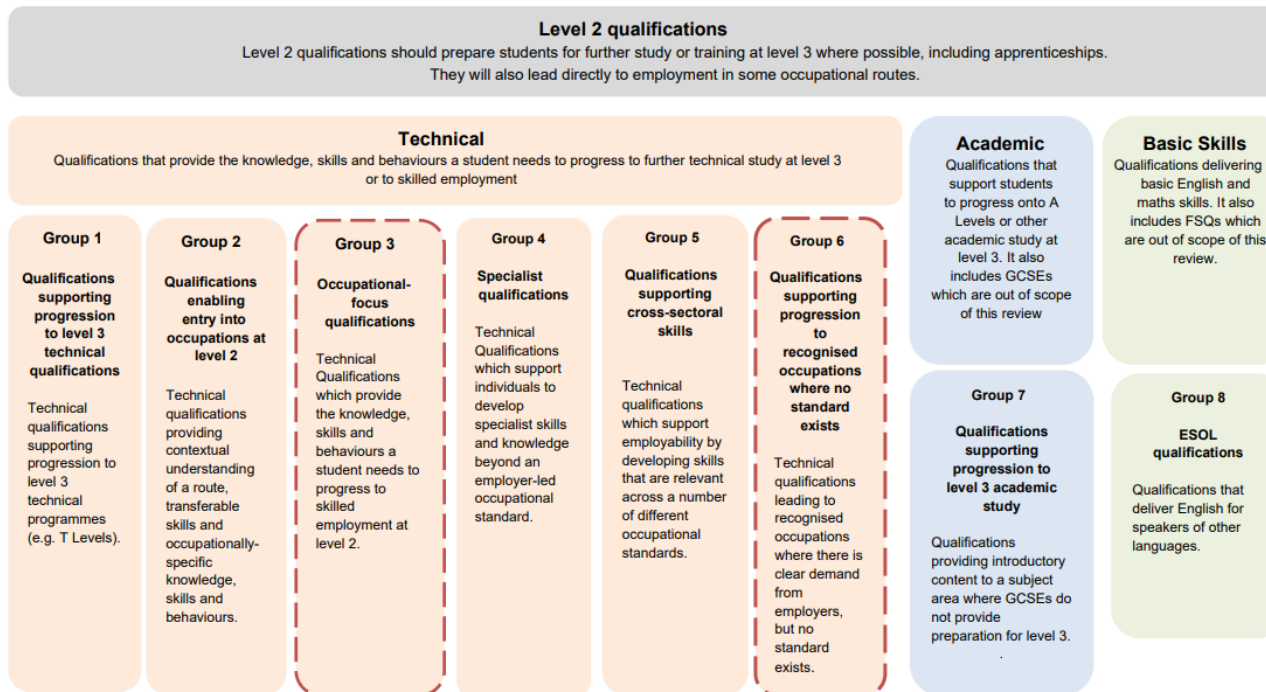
Level 2 qualifications
Level 2 qualifications should prepare students for further study or training at level 3 where possible, including apprenticeships. They will also lead directly to employment in some occupational routes.

Technical
Qualifications that provide the knowledge, skills and behaviours a student needs to progress to further technical study at level 3 or to skilled employment

Group 1
Qualifications supporting progression to level 3 technical qualifications
Technical qualifications supporting progression to level 3 technical programmes (e.g. T Levels).

Group 2
Qualifications enabling entry into occupations at level 2
Technical qualifications providing contextual understanding of a route, transferable skills and occupationally-specific knowledge, skills and behaviours.

Group 3
Occupational-focus qualifications
Technical Qualifications which provide the knowledge, skills and behaviours a student needs to progress to skilled employment at level 2.

Group 4
Specialist qualifications
Technical Qualifications which support individuals to develop specialist skills and knowledge beyond an employer-led occupational standard.

Group 5
Qualifications supporting cross-sectoral skills
Technical qualifications which support employability by developing skills that are relevant across a number of different occupational standards.

Group 6
Qualifications supporting progression to recognised occupations where no standard exists
Technical qualifications leading to recognised occupations where there is clear demand from employers, but no standard exists.

Academic
Qualifications that support students to progress onto A Levels or other academic study at level 3. It also includes GCSEs which are out of scope of this review

Group 7
Qualifications supporting progression to level 3 academic study
Qualifications providing introductory content to a subject area where GCSEs do not provide preparation for level 3.

Basic Skills
Qualifications delivering basic English and maths skills. It also includes FSQs which are out of scope of this review.

Group 8
ESOL qualifications
Qualifications that deliver English for speakers of other languages.